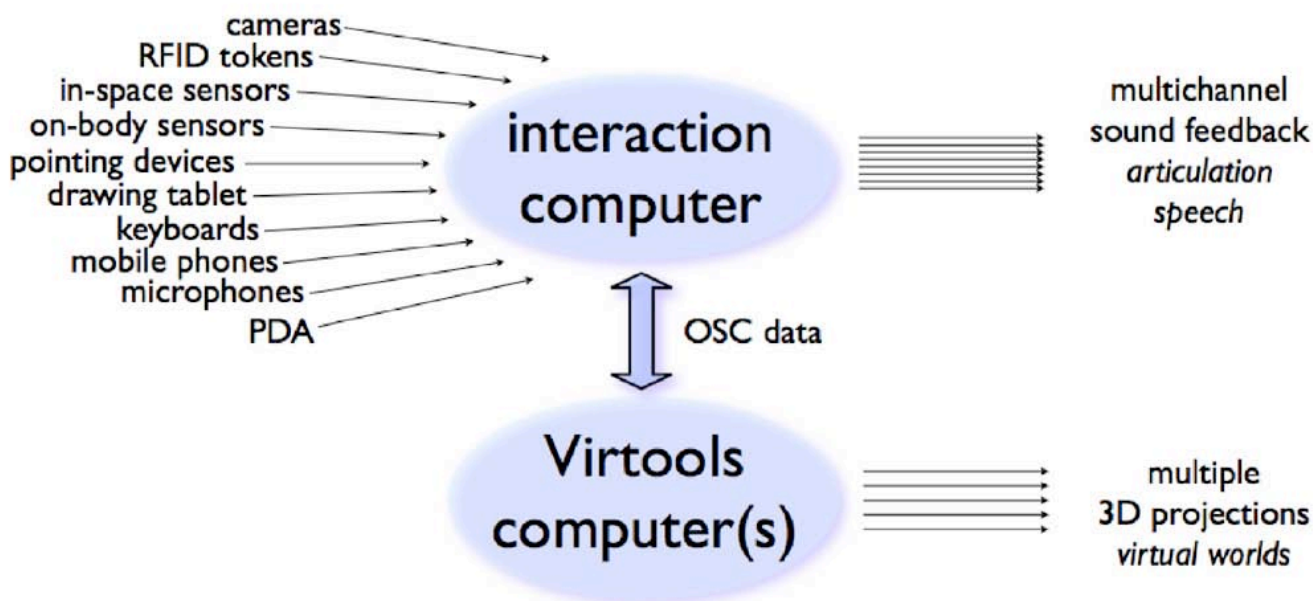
cameras
RFID tokens
in-space sensors
on-body sensors
pointing devices
drawing tablet
keyboards
mobile phones
microphones
PDA

interaction computer

multichannel sound feedback
*articulation*
*speech*

OSC data

Virtools computer(s)

multiple
3D projections
*virtual worlds*